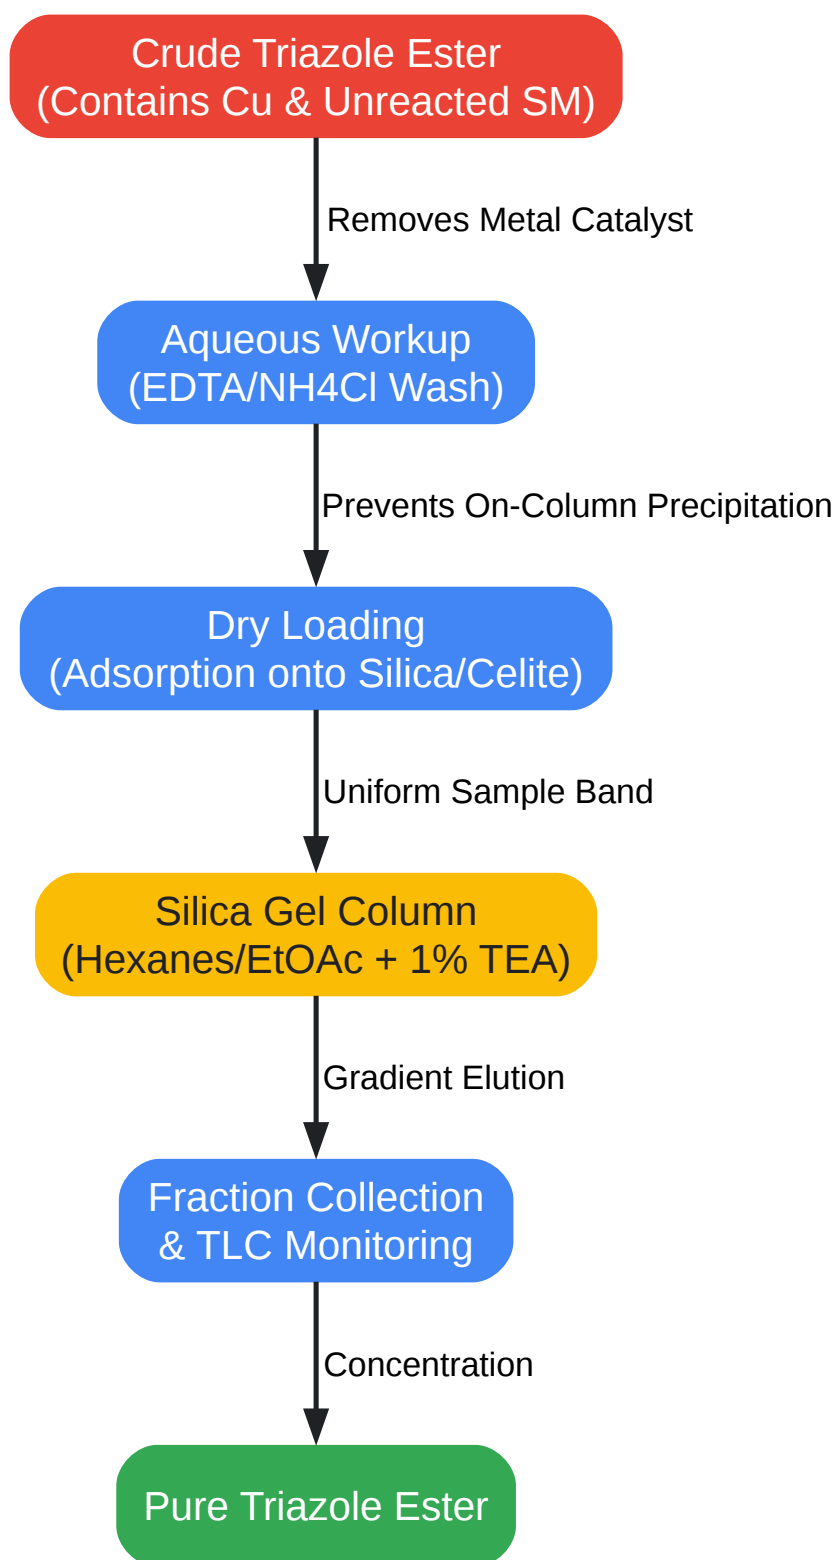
Crude Triazole Ester
(Contains Cu & Unreacted SM)

Removes Metal Catalyst

Aqueous Workup
(EDTA/NH4Cl Wash)

Prevents On-Column Precipitation

Dry Loading
(Adsorption onto Silica/Celite)

Uniform Sample Band

Silica Gel Column
(Hexanes/EtOAc + 1% TEA)

Gradient Elution

Fraction Collection
& TLC Monitoring

Concentration

Pure Triazole Ester